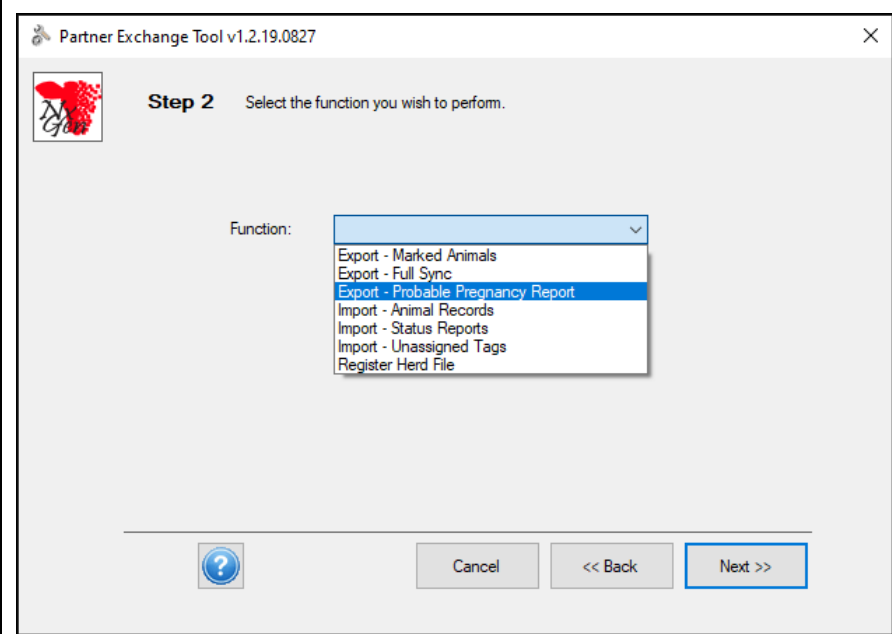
Partner Exchange Tool v1.2.19.0827

NxGen

Step 2 Select the function you wish to perform.

Function:

Export - Marked Animals
Export - Full Sync
Export - Probable Pregnancy Report
Import - Animal Records
Import - Status Reports
Import - Unassigned Tags
Register Herd File

?

Cancel

<< Back

Next >>